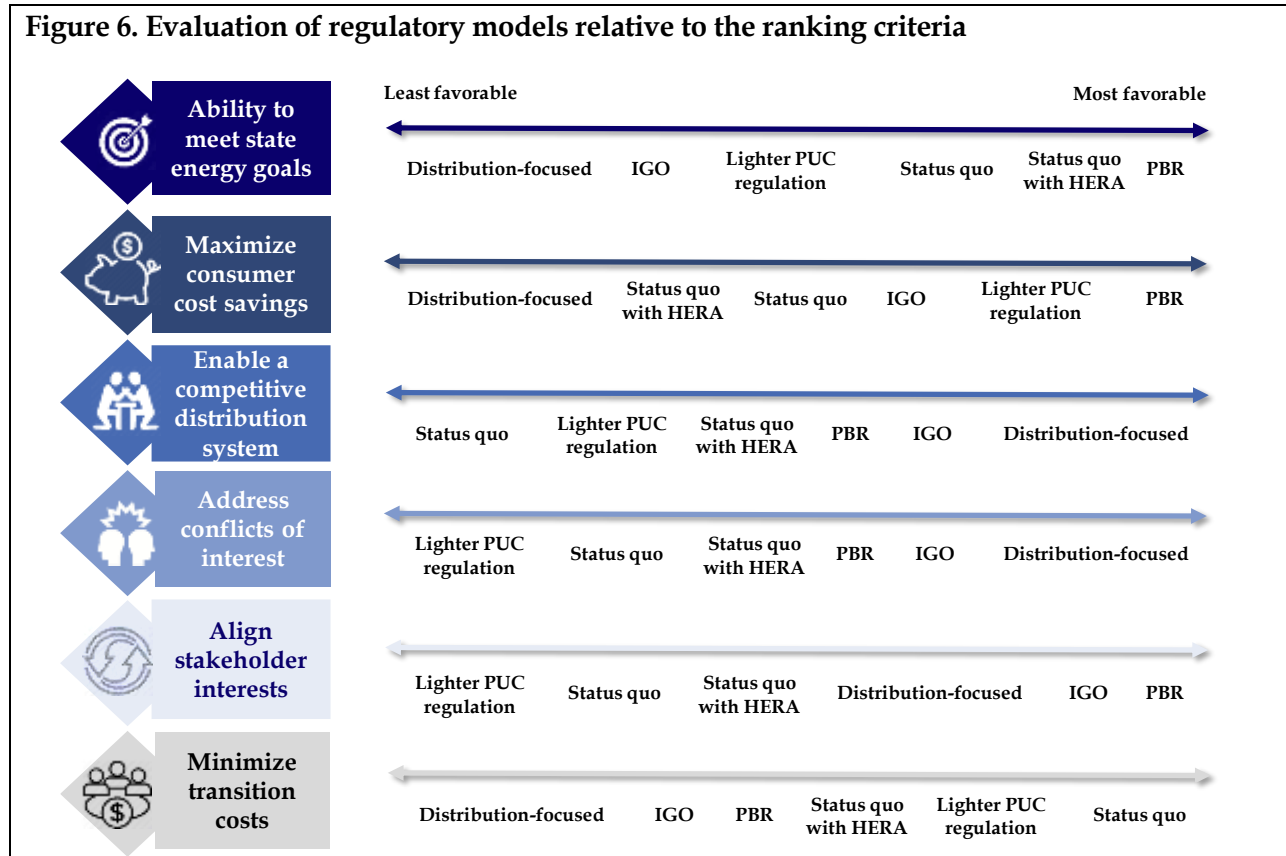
Figure 6. Evaluation of regulatory models relative to the ranking criteria

Least favorable

Most favorable

Ability to meet state energy goals

Distribution-focused IGO Lighter PUC regulation Status quo Status quo with HERA PBR

Maximize consumer cost savings

Distribution-focused Status quo with HERA Status quo IGO Lighter PUC regulation PBR

Enable a competitive distribution system

Status quo Lighter PUC regulation Status quo with HERA PBR IGO Distribution-focused

Address conflicts of interest

Lighter PUC regulation Status quo Status quo with HERA PBR IGO Distribution-focused

Align stakeholder interests

Lighter PUC regulation Status quo Status quo with HERA Distribution-focused IGO PBR

Minimize transition costs

Distribution-focused IGO PBR Status quo with HERA Lighter PUC regulation Status quo